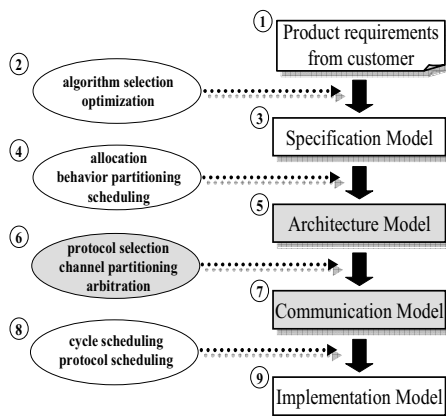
1
Product requirements from customer

2
algorithm selection optimization

3
Specification Model

4
allocation behavior partitioning scheduling

5
Architecture Model

6
protocol selection channel partitioning arbitration

7
Communication Model

8
cycle scheduling protocol scheduling

9
Implementation Model